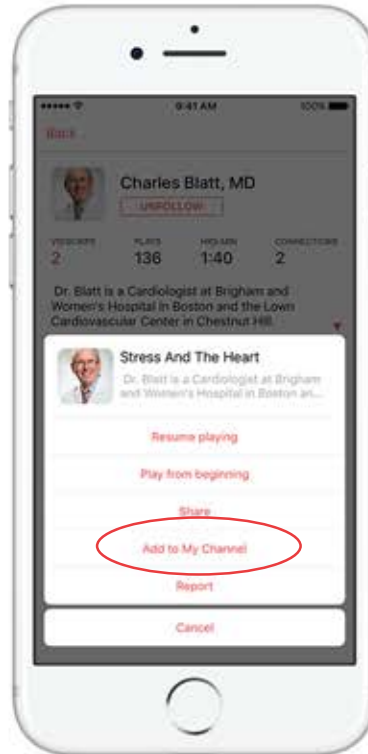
9:41 AM

100%

Back

Charles Blatt, MD

UNFOLLOW

VIDSCRIBES
2

PLAYS
136

HRS:MIN
1:40

CONNECTIONS
2

Dr. Blatt is a Cardiologist at Brigham and Women's Hospital in Boston and the Lown Cardiovascular Center in Chestnut Hill

Stress And The Heart

Dr. Blatt is a Cardiologist at Brigham and Women's Hospital in Boston an...

Resume playing

Play from beginning

Share

Add to My Channel

Report

Cancel